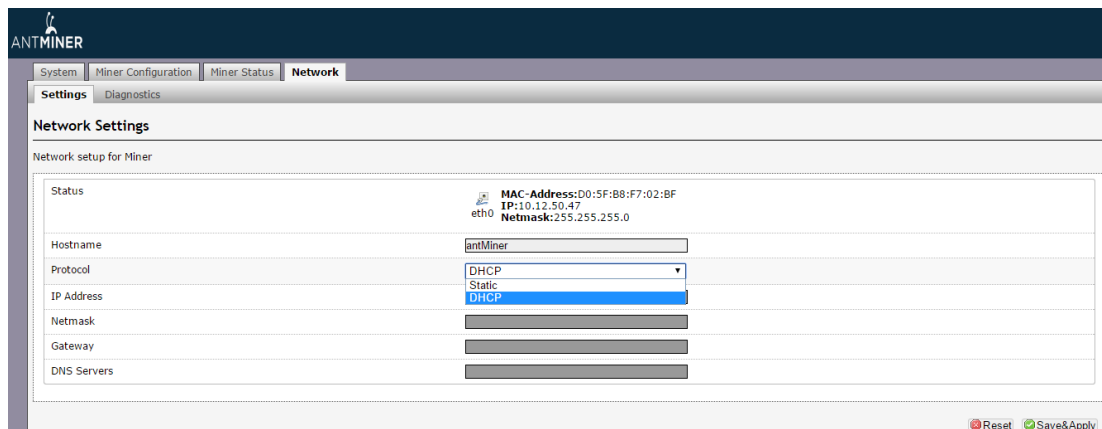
ANTMINER

System | Miner Configuration | Miner Status | Network

Settings | Diagnostics

Network Settings

Network setup for Miner

Status

eth0 MAC-Address:D0:5F:B8:F7:02:BF
IP:10.12.50.47
Netmask:255.255.255.0

Hostname antMiner

Protocol DHCP
Static
DHCP

IP Address

Netmask

Gateway

DNS Servers

Reset Save&Apply